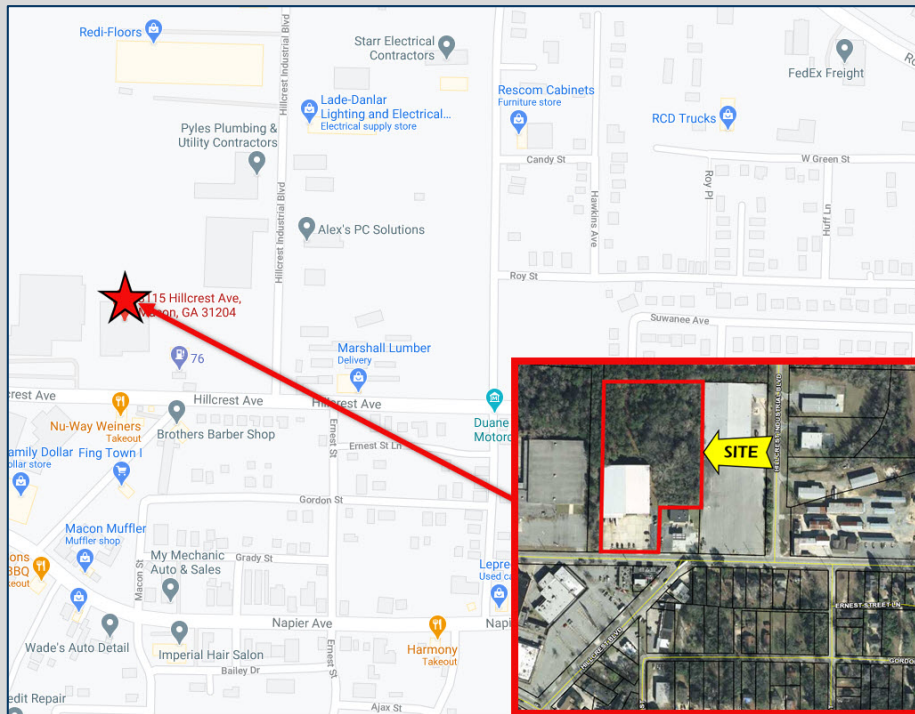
Redi-Floors
Starr Electrical Contractors
Hillcrest Industrial Blvd
Lade-Danlar Lighting and Electrical...
Electrical supply store
Rescom Cabinets
Furniture store
FedEx Freight
RCD Trucks
Pyles Plumbing & Utility Contractors
Candy St
W Green St
Hawkins Ave
Roy Pl
Huff Ln
Alex's PC Solutions
Roy St
115 Hillcrest Ave, Macon, GA 31204
Suwanee Ave
76
Marshall Lumber
Delivery
rest Ave
Hillcrest Ave
Hillcrest Ave
Nu-Way Weiners
Takeout
Brothers Barber Shop
Duane Motor
amily Dolla
ollar store
Fing Town I
Ernest St
Ernest St Ln
Gordon St
Macon Muffler
Muffler shop
My Mechanic Auto & Sales
Grady St
Macon St
ons BBQ
Leprc
Used ca
Napier Ave
Napi
Wade's Auto Detail
Imperial Hair Salon
Bailey Dr
Ernest St
Harmony
Takeout
edit Repair
Ajax St
SITE
HILLCREST INDUSTRIAL BLVD
ERNEST STREET LN
GORDO
HILLCREST AVE